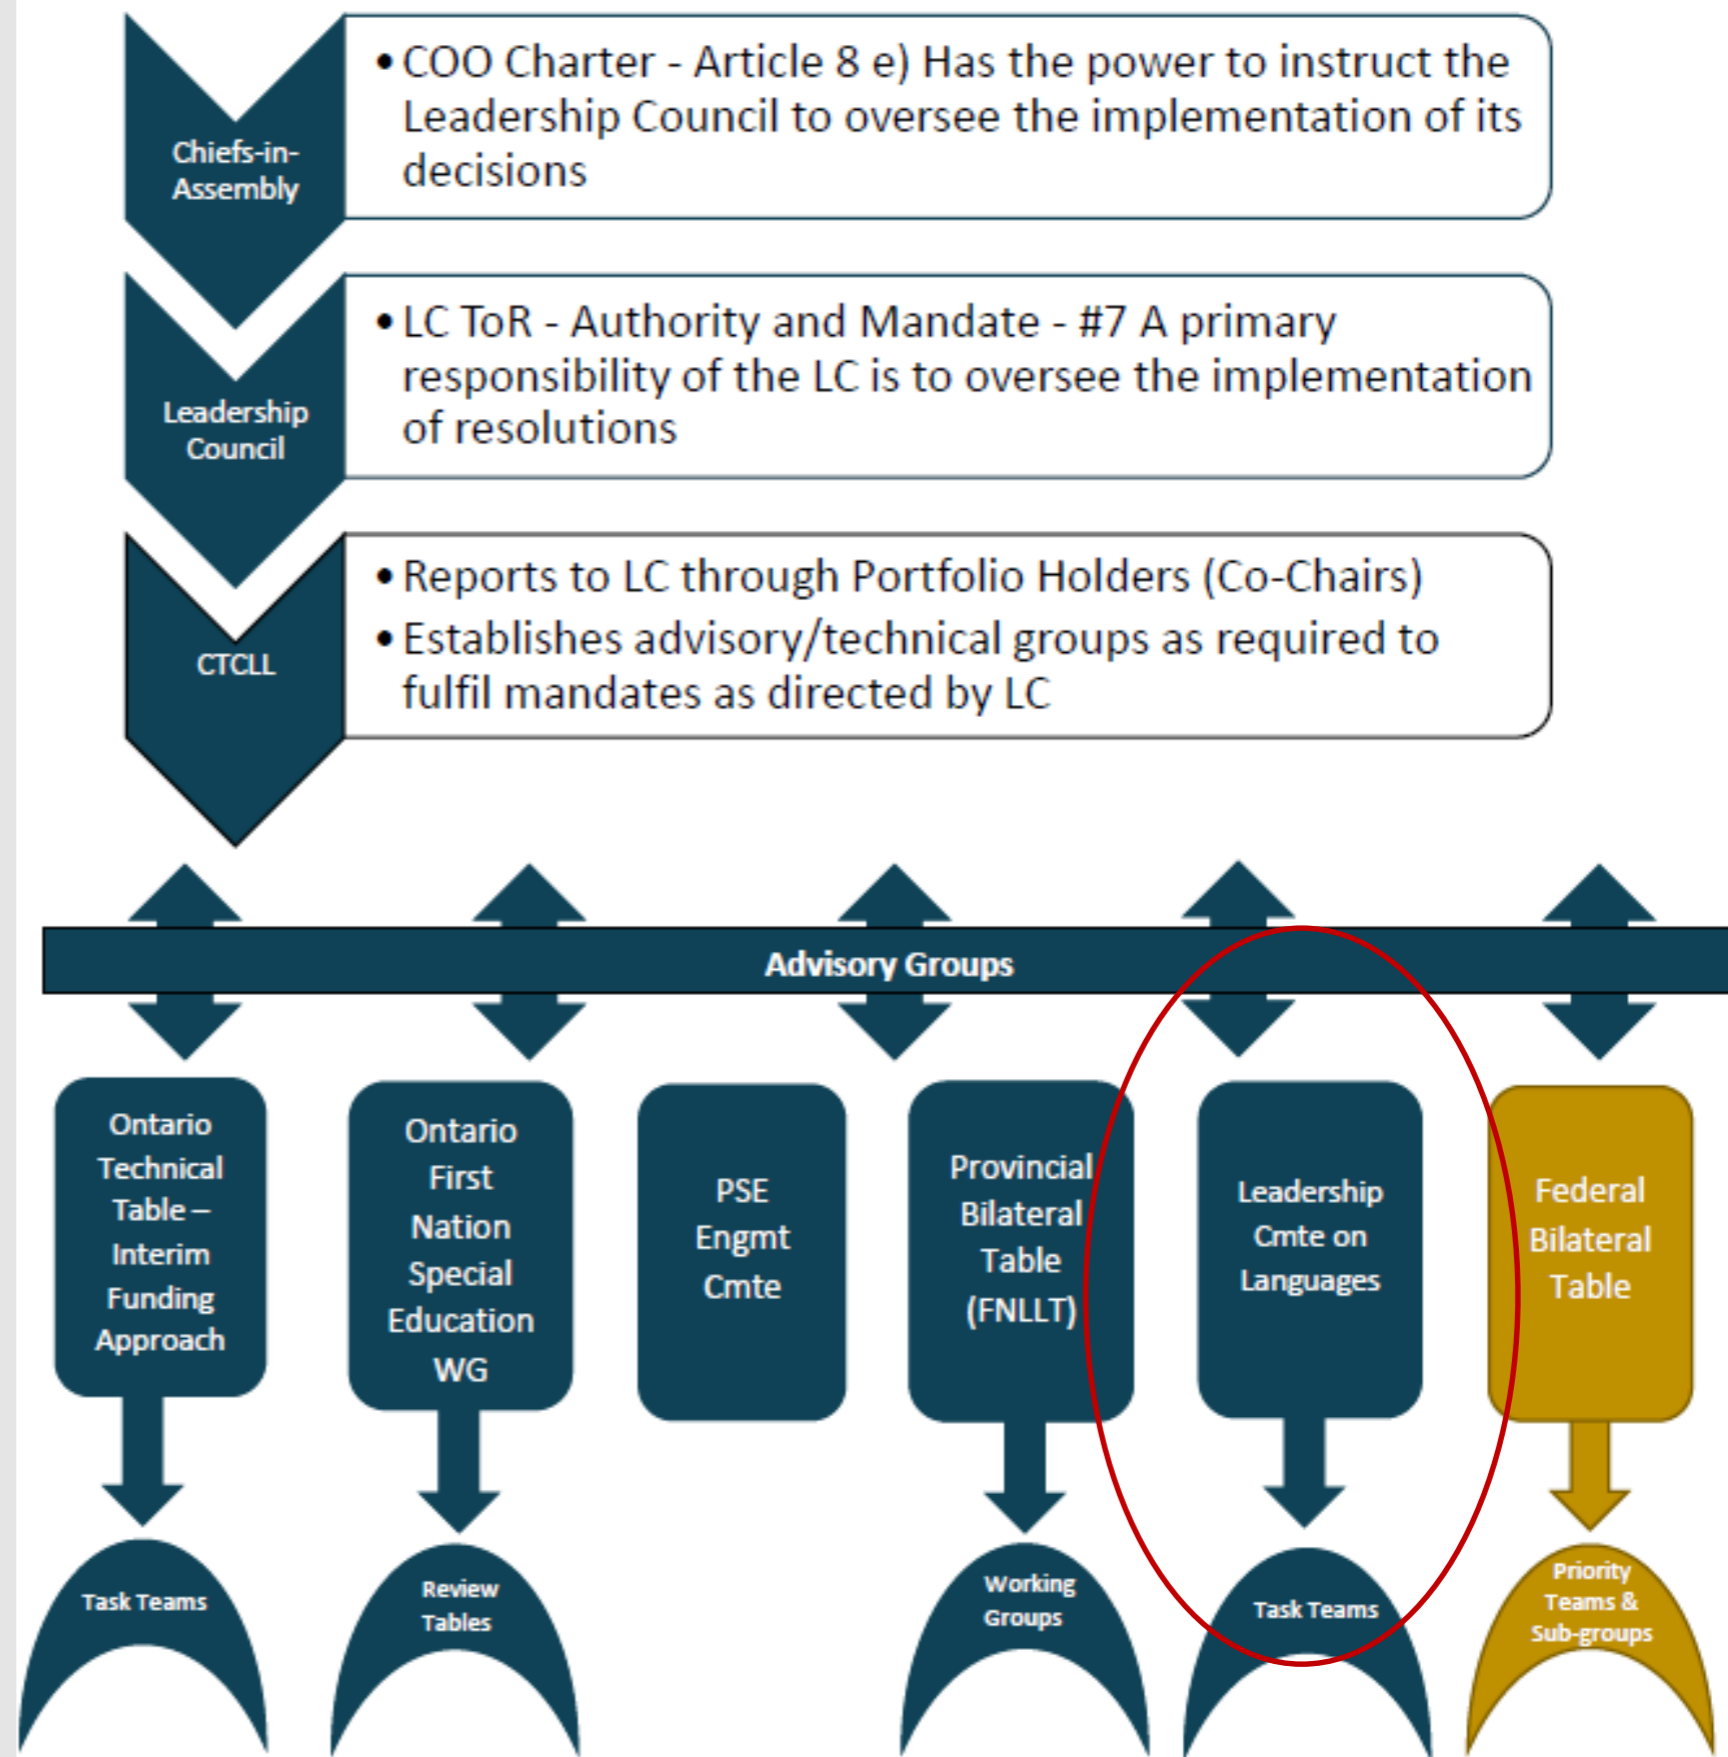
Chiefs-in-Assembly

• COO Charter - Article 8 e) Has the power to instruct the Leadership Council to oversee the implementation of its decisions

Leadership Council

• LC ToR - Authority and Mandate - #7 A primary responsibility of the LC is to oversee the implementation of resolutions

CTCLL

• Reports to LC through Portfolio Holders (Co-Chairs)
• Establishes advisory/technical groups as required to fulfil mandates as directed by LC

Advisory Groups

Ontario Technical Table – Interim Funding Approach

Ontario First Nation Special Education WG

PSE Engmt Cmte

Provincial Bilateral Table (FNLLT)

Leadership Cmte on Languages

Federal Bilateral Table

Task Teams

Review Tables

Working Groups

Task Teams

Priority Teams & Sub-groups